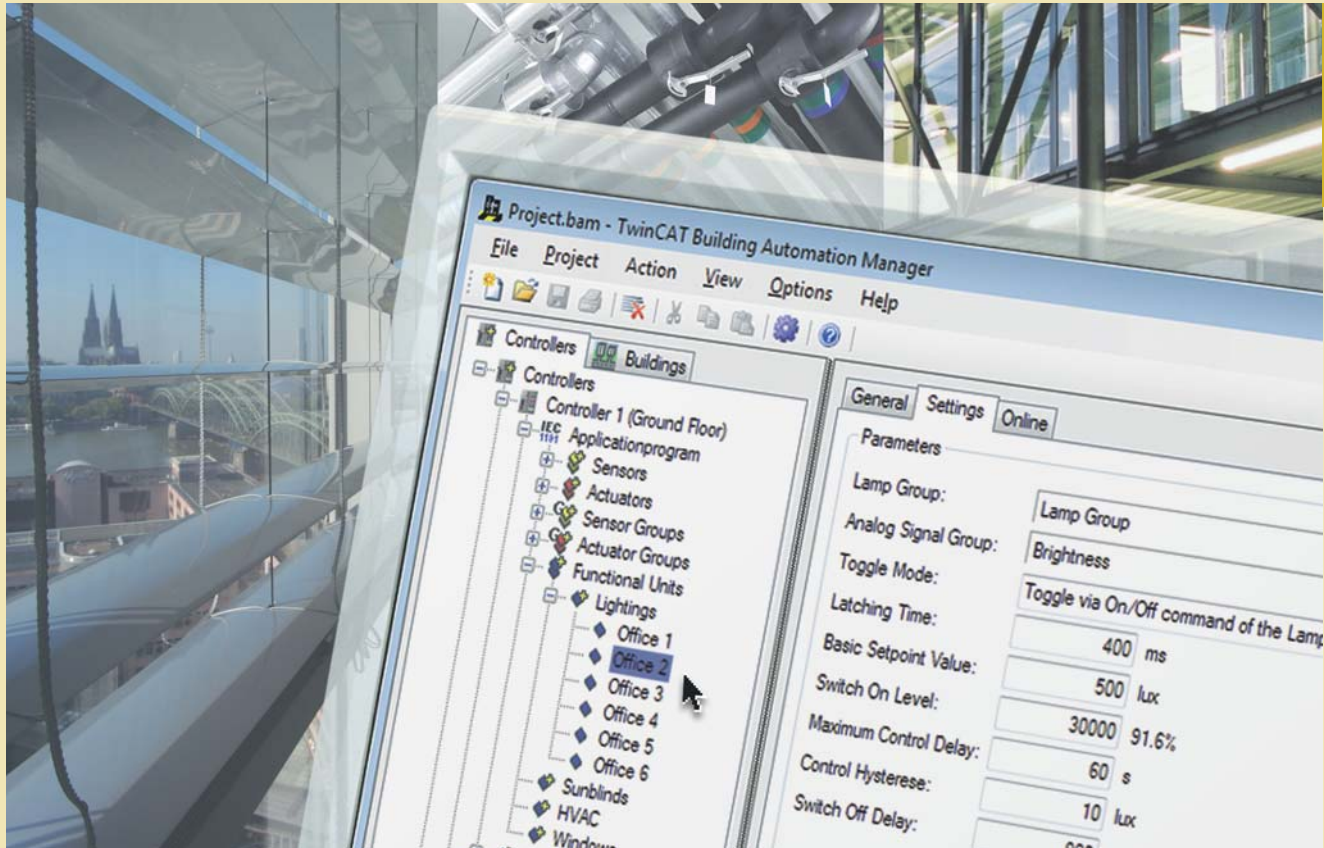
Project.bam - TwinCAT Building Automation Manager

File Project Action View Options Help

Controllers Buildings

Controllers
Controller 1 (Ground Floor)
IEC 1131 Applicationprogram
Sensors
Actuators
Sensor Groups
Actuator Groups
Functional Units
Lightings
Office 1
Office 2
Office 3
Office 4
Office 5
Office 6
Sunblinds
HVAC
Windows

General Settings Online

Parameters

| | | |
|---|---|---|
| Lamp Group: | Lamp Group | |
| Analog Signal Group: | Brightness | |
| Toggle Mode: | Toggle via On/Off command of the Lamp | |
| Latching Time: | 400 | ms |
| Basic Setpoint Value: | 500 | lux |
| Switch On Level: | 30000 | 91.6% |
| Maximum Control Delay: | 60 | s |
| Control Hysterese: | 10 | lux |
| Switch Off Delay: | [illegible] | |